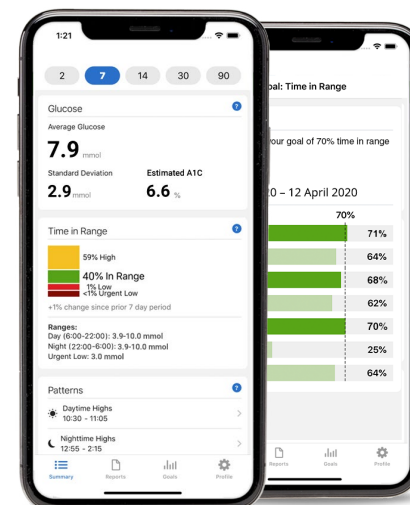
1:21

2 7 14 30 90

Glucose

Average Glucose

7.9 mmol

Standard Deviation

Estimated A1C

2.9 mmol

6.6 %

Time in Range

59% High

40% In Range

1% Low

<1% Urgent Low

+1% change since prior 7 day period

Ranges:
Day (6:00-22:00): 3.9-10.0 mmol
Night (22:00-6:00): 3.9-10.0 mmol
Urgent Low: 3.0 mmol

Patterns

Daytime Highs
10:30 - 11:05

Nighttime Highs
12:55 - 2:15

Summary Reports Goals Profile

oal: Time in Range

your goal of 70% time in range

20 – 12 April 2020

70%

71%

64%

68%

62%

70%

25%

64%

Reports Goals Profile